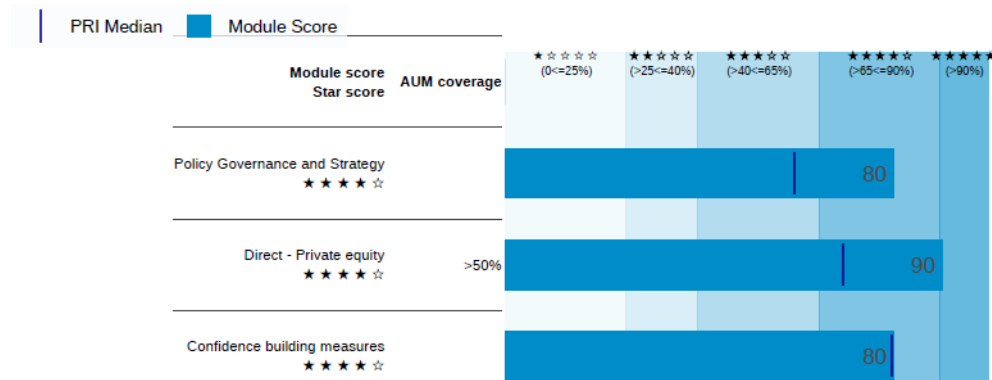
PRI Median Module Score

Module score
Star score

AUM coverage

★☆☆☆☆
(0<=25%)

★★☆☆☆
(>25<=40%)

★★★☆☆
(>40<=65%)

★★★★☆
(>65<=90%)

★★★★★
(>90%)

Policy Governance and Strategy
★★★★☆

80

Direct - Private equity
★★★★☆

>50%

90

Confidence building measures
★★★★☆

80